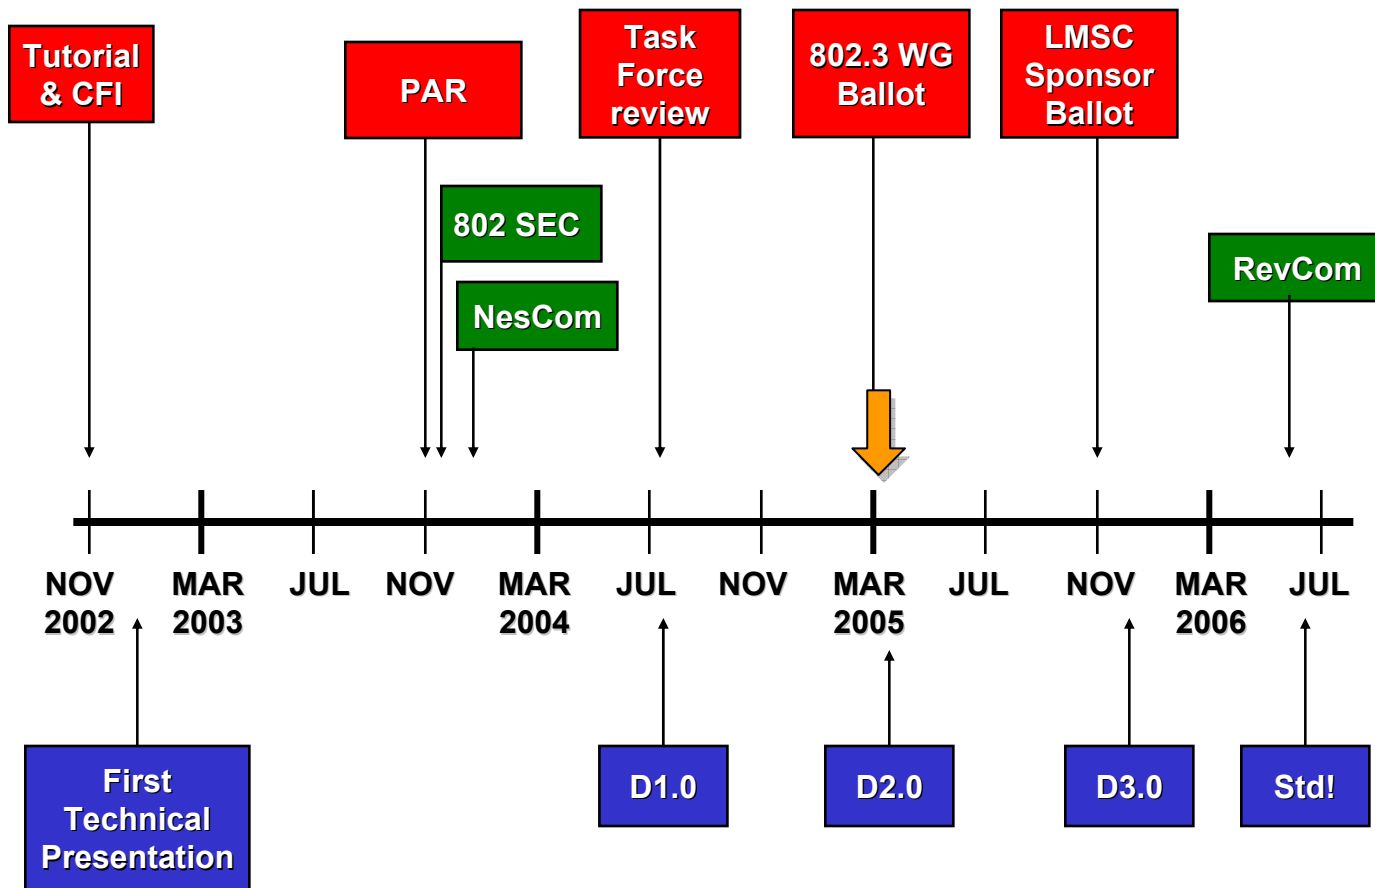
Tutorial & CFI

PAR

Task Force review

802.3 WG Ballot

LMSC Sponsor Ballot

802 SEC

NesCom

RevCom

NOV 2002

MAR 2003

JUL

NOV

MAR 2004

JUL

NOV

MAR 2005

JUL

NOV

MAR 2006

JUL

First Technical Presentation

D1.0

D2.0

D3.0

Std!